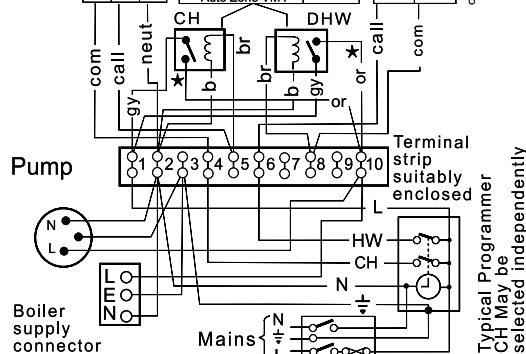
Auto Zone Kit

CH

DHW

com

call

neut

br

call

com

or

gy

b

br

b

gy

or

1 2 3 4 5 6 7 8 9 10

Terminal strip suitably enclosed

Pump

N

L

L

HW

CH

N

L

E

N

Boiler supply connector

Mains

N

L

Typical Programmer CH May be selected independently